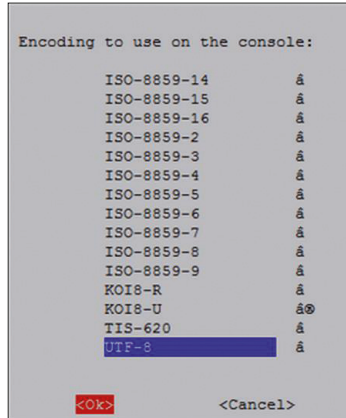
Encoding to use on the console:

ISO-8859-14 â
ISO-8859-15 â
ISO-8859-16 â
ISO-8859-2 â
ISO-8859-3 â
ISO-8859-4 â
ISO-8859-5 â
ISO-8859-6 â
ISO-8859-7 â
ISO-8859-8 â
ISO-8859-9 â
KOI8-R â
KOI8-U â®
TIS-620 â
UTF-8 â

<Ok> <Cancel>